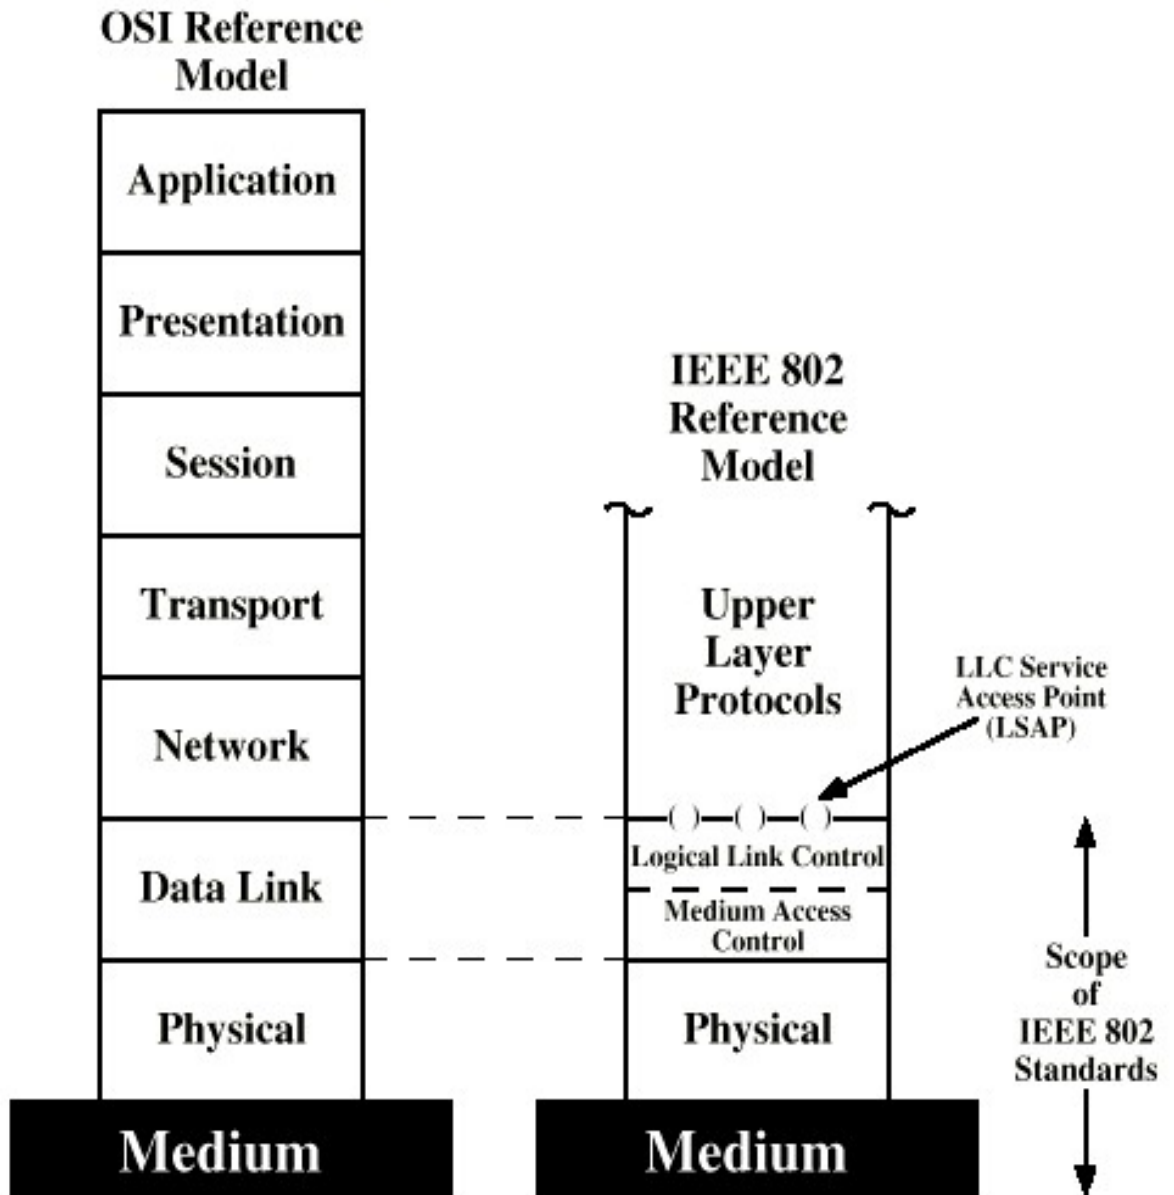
OSI Reference Model

Application

Presentation

Session

Transport

Network

Data Link

Physical

Medium

IEEE 802 Reference Model

Upper Layer Protocols

LLC Service Access Point (LSAP)

Logical Link Control

Medium Access Control

Physical

Medium

Scope of IEEE 802 Standards